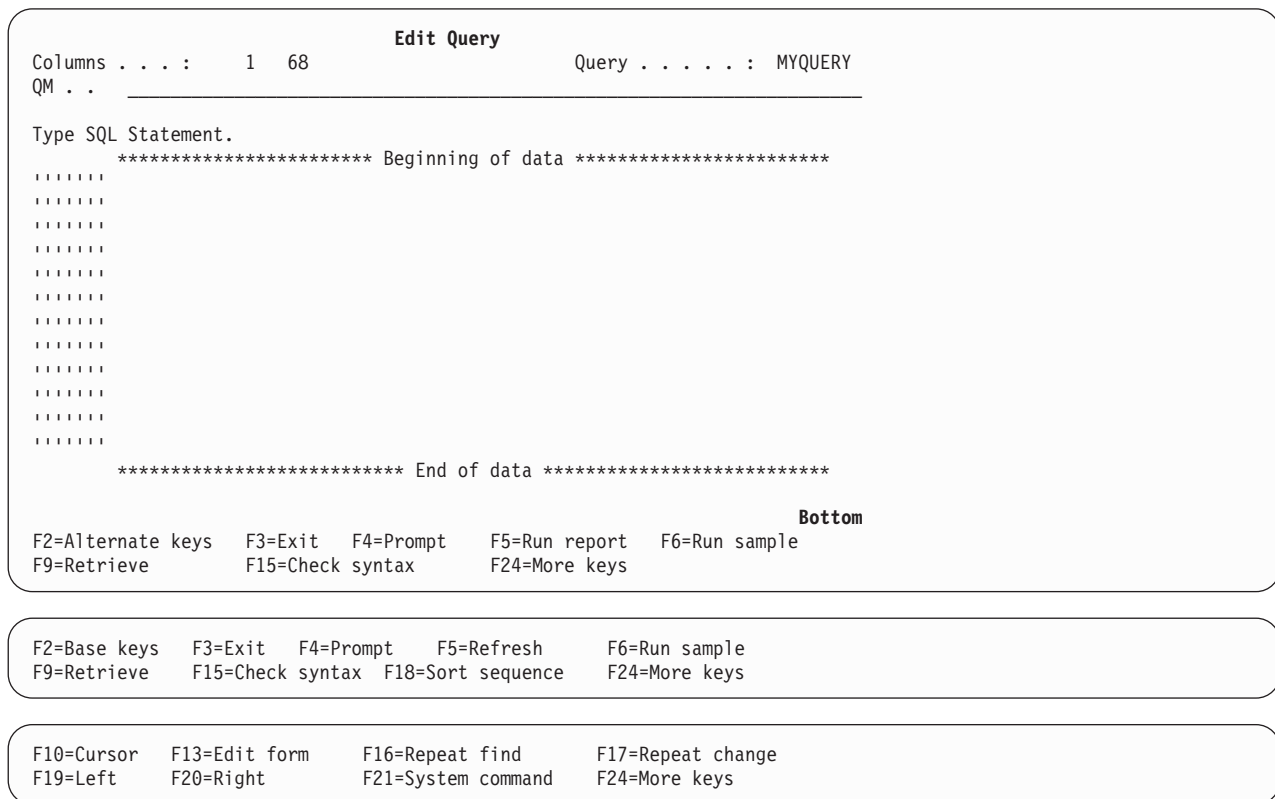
Edit Query

Columns . . . : 1 68 Query . . . . . : MYQUERY
QM . . ______________________________________________________________

Type SQL Statement.
************************ Beginning of data ************************
'''''''
'''''''
'''''''
'''''''
'''''''
'''''''
'''''''
'''''''
'''''''
'''''''
'''''''
'''''''
*************************** End of data ***************************

Bottom

F2=Alternate keys F3=Exit F4=Prompt F5=Run report F6=Run sample
F9=Retrieve F15=Check syntax F24=More keys

F2=Base keys F3=Exit F4=Prompt F5=Refresh F6=Run sample
F9=Retrieve F15=Check syntax F18=Sort sequence F24=More keys

F10=Cursor F13=Edit form F16=Repeat find F17=Repeat change
F19=Left F20=Right F21=System command F24=More keys